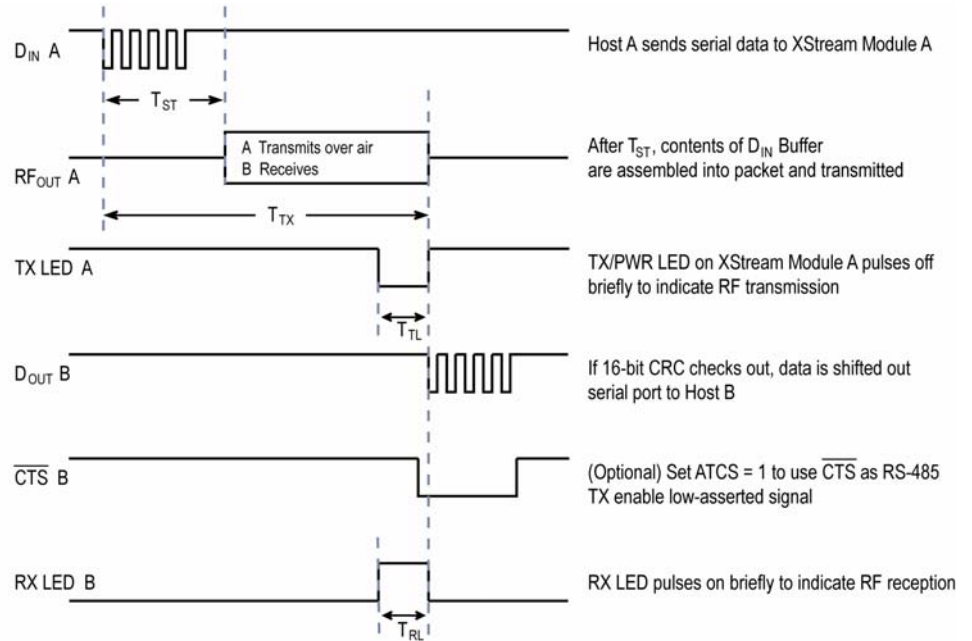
$D_{IN}$ A

$T_{ST}$

Host A sends serial data to XStream Module A

$RF_{OUT}$ A

A Transmits over air
B Receives

After $T_{ST}$, contents of $D_{IN}$ Buffer are assembled into packet and transmitted

$T_{TX}$

TX LED A

TX/PWR LED on XStream Module A pulses off briefly to indicate RF transmission

$T_{TL}$

$D_{OUT}$ B

If 16-bit CRC checks out, data is shifted out serial port to Host B

$\overline{CTS}$ B

(Optional) Set ATCS = 1 to use $\overline{CTS}$ as RS-485 TX enable low-asserted signal

RX LED B

RX LED pulses on briefly to indicate RF reception

$T_{RL}$